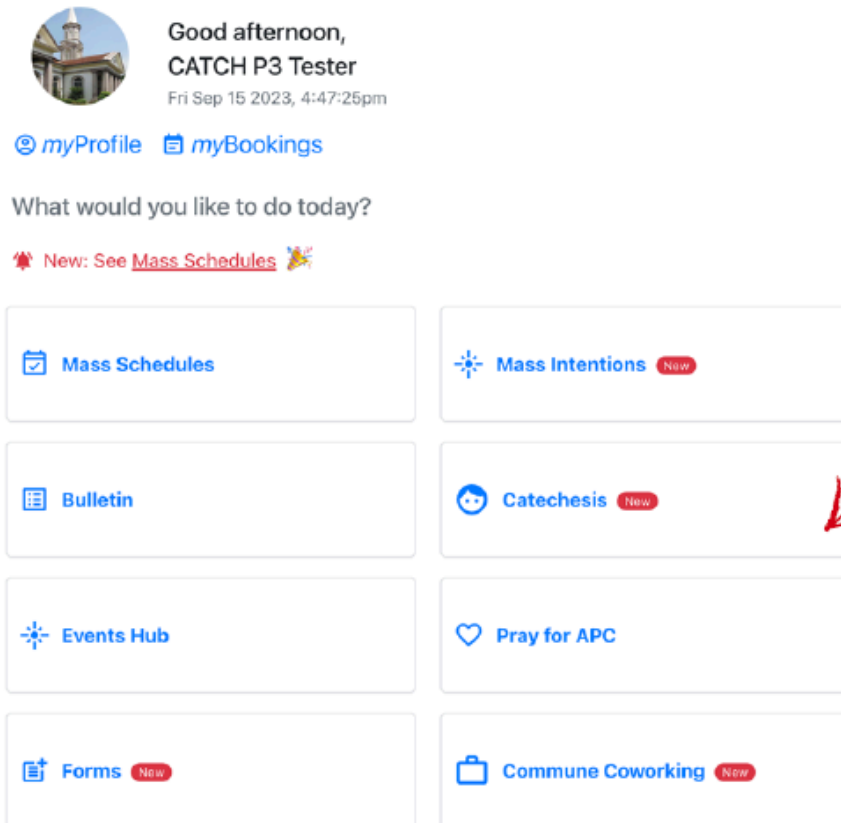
Good afternoon,
CATCH P3 Tester
Fri Sep 15 2023, 4:47:25pm

myProfile myBookings

What would you like to do today?

New: See Mass Schedules

Mass Schedules

Mass Intentions New

Bulletin

Catechesis New

Events Hub

Pray for APC

Forms New

Commune Coworking New